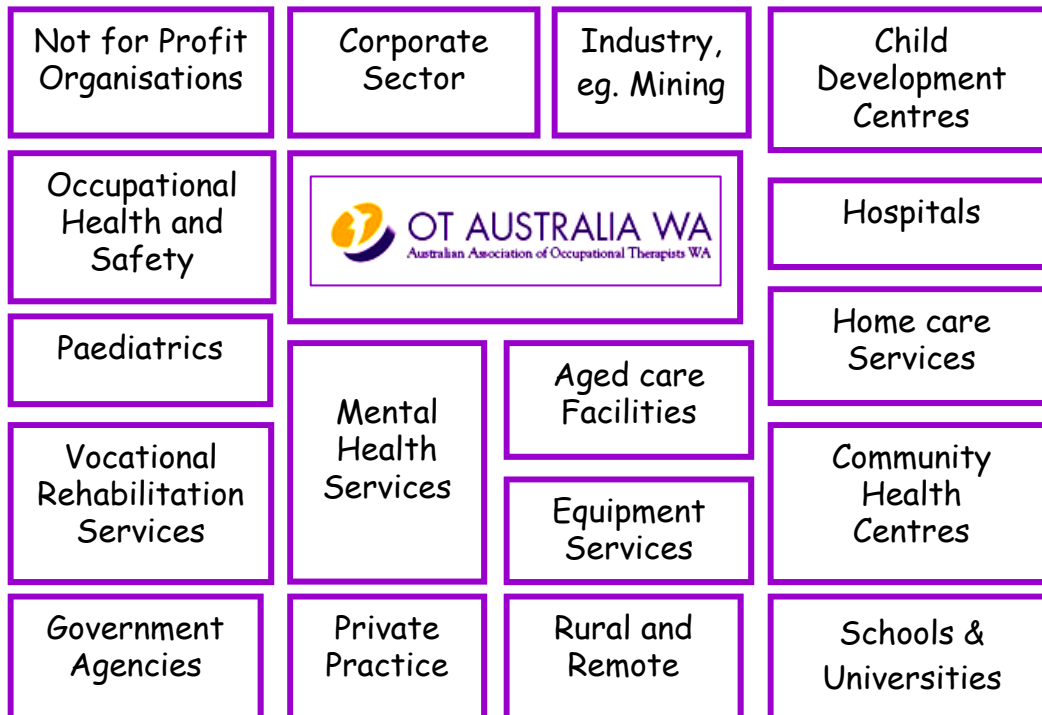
Not for Profit Organisations

Corporate Sector

Industry, eg. Mining

Child Development Centres

Occupational Health and Safety

OT AUSTRALIA WA
Australian Association of Occupational Therapists WA

Hospitals

Paediatrics

Home care Services

Mental Health Services

Aged care Facilities

Vocational Rehabilitation Services

Community Health Centres

Equipment Services

Government Agencies

Private Practice

Rural and Remote

Schools & Universities